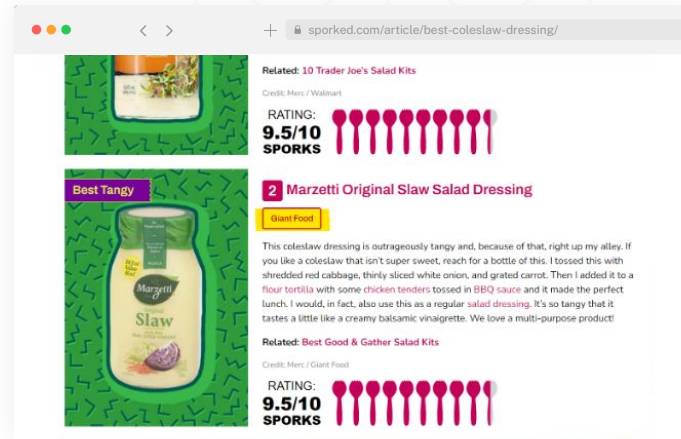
sporked.com/article/best-coleslaw-dressing/

Related: 10 Trader Joe's Salad Kits

Credit: Merc / Walmart

RATING:
9.5/10
SPORKS

Best Tangy

Marzetti
Slaw

2 Marzetti Original Slaw Salad Dressing

Giant Food

This coleslaw dressing is outrageously tangy and, because of that, right up my alley. If you like a coleslaw that isn't super sweet, reach for a bottle of this. I tossed this with shredded red cabbage, thinly sliced white onion, and grated carrot. Then I added it to a flour tortilla with some chicken tenders tossed in BBQ sauce and it made the perfect lunch. I would, in fact, also use this as a regular salad dressing. It's so tangy that it tastes a little like a creamy balsamic vinaigrette. We love a multi-purpose product!

Related: Best Good & Gather Salad Kits

Credit: Merc / Giant Food

RATING:
9.5/10
SPORKS